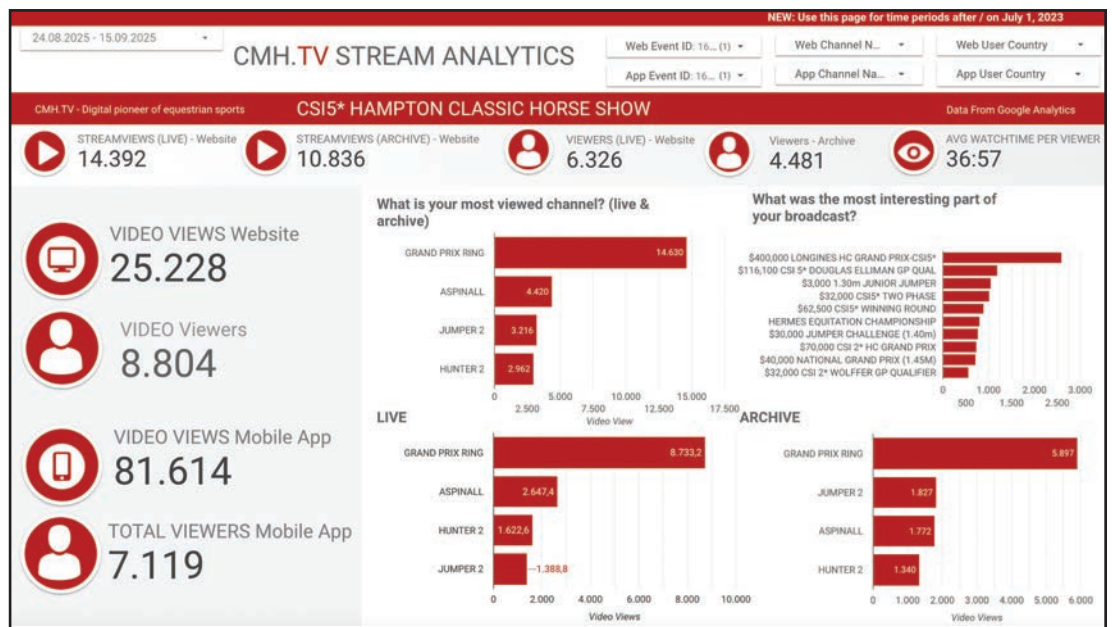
NEW: Use this page for time periods after / on July 1, 2023

24.08.2025 - 15.09.2025

CMH.TV STREAM ANALYTICS

Web Event ID: 16... (1)
Web Channel N...
Web User Country
App Event ID: 16... (1)
App Channel Na...
App User Country

CMH.TV - Digital pioneer of equestrian sports

CSI5* HAMPTON CLASSIC HORSE SHOW

Data From Google Analytics

STREAMVIEWS (LIVE) - Website
14.392

STREAMVIEWS (ARCHIVE) - Website
10.836

VIEWERS (LIVE) - Website
6.326

Viewers - Archive
4.481

AVG WATCHTIME PER VIEWER
36:57

VIDEO VIEWS Website
25.228

VIDEO Viewers
8.804

VIDEO VIEWS Mobile App
81.614

TOTAL VIEWERS Mobile App
7.119

What is your most viewed channel? (live & archive)

| Channel | Video View |
|---|---|
| GRAND PRIX RING | 14.630 |
| ASPINALL | 4.420 |
| JUMPER 2 | 3.216 |
| HUNTER 2 | 2.962 |

0 2.500 5.000 7.500 10.000 12.500 15.000 17.500
Video View

What was the most interesting part of your broadcast?

$400,000 LONGINES HC GRAND PRIX-CSI5*
$116,100 CSI 5* DOUGLAS ELLIMAN GP QUAL
$3,000 1.30m JUNIOR JUMPER
$32,000 CSI5* TWO PHASE
$62,500 CSI5* WINNING ROUND
HERMES EQUITATION CHAMPIONSHIP
$30,000 JUMPER CHALLENGE (1.40m)
$70,000 CSI 2* HC GRAND PRIX
$40,000 NATIONAL GRAND PRIX (1.45M)
$32,000 CSI 2* WOLFFER GP QUALIFIER

0 500 1.000 1.500 2.000 2.500 3.000

LIVE

| Channel | Video Views |
|---|---|
| GRAND PRIX RING | 8.733,2 |
| ASPINALL | 2.647,4 |
| HUNTER 2 | 1.622,6 |
| JUMPER 2 | 1.388,8 |

0 2.000 4.000 6.000 8.000 10.000
Video Views

ARCHIVE

| Channel | Video Views |
|---|---|
| GRAND PRIX RING | 5.897 |
| JUMPER 2 | 1.827 |
| ASPINALL | 1.772 |
| HUNTER 2 | 1.340 |

0 1.000 2.000 3.000 4.000 5.000 6.000
Video Views